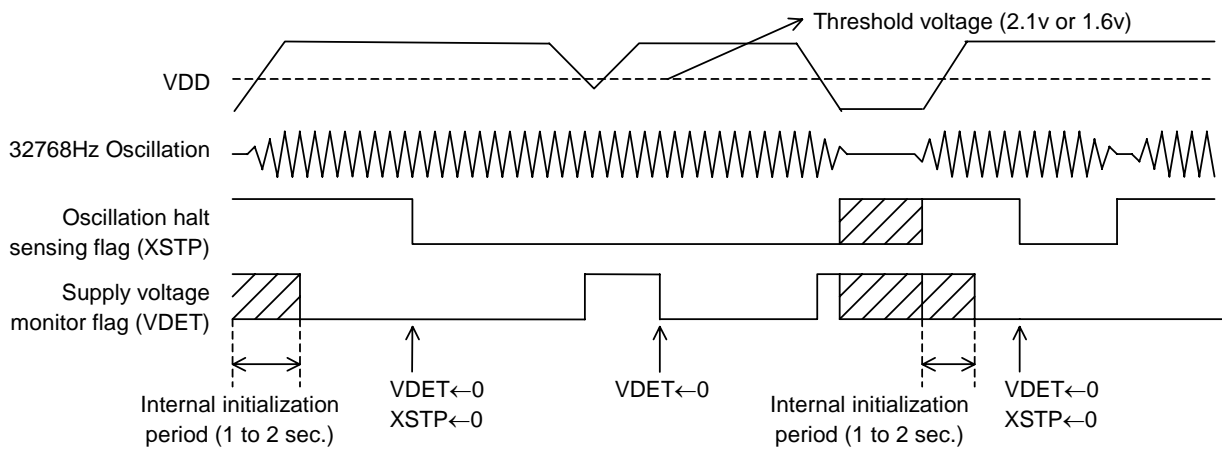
Threshold voltage (2.1v or 1.6v)

VDD

32768Hz Oscillation

Oscillation halt sensing flag (XSTP)

Supply voltage monitor flag (VDET)

Internal initialization period (1 to 2 sec.)

VDET←0
XSTP←0

VDET←0

Internal initialization period (1 to 2 sec.)

VDET←0
XSTP←0